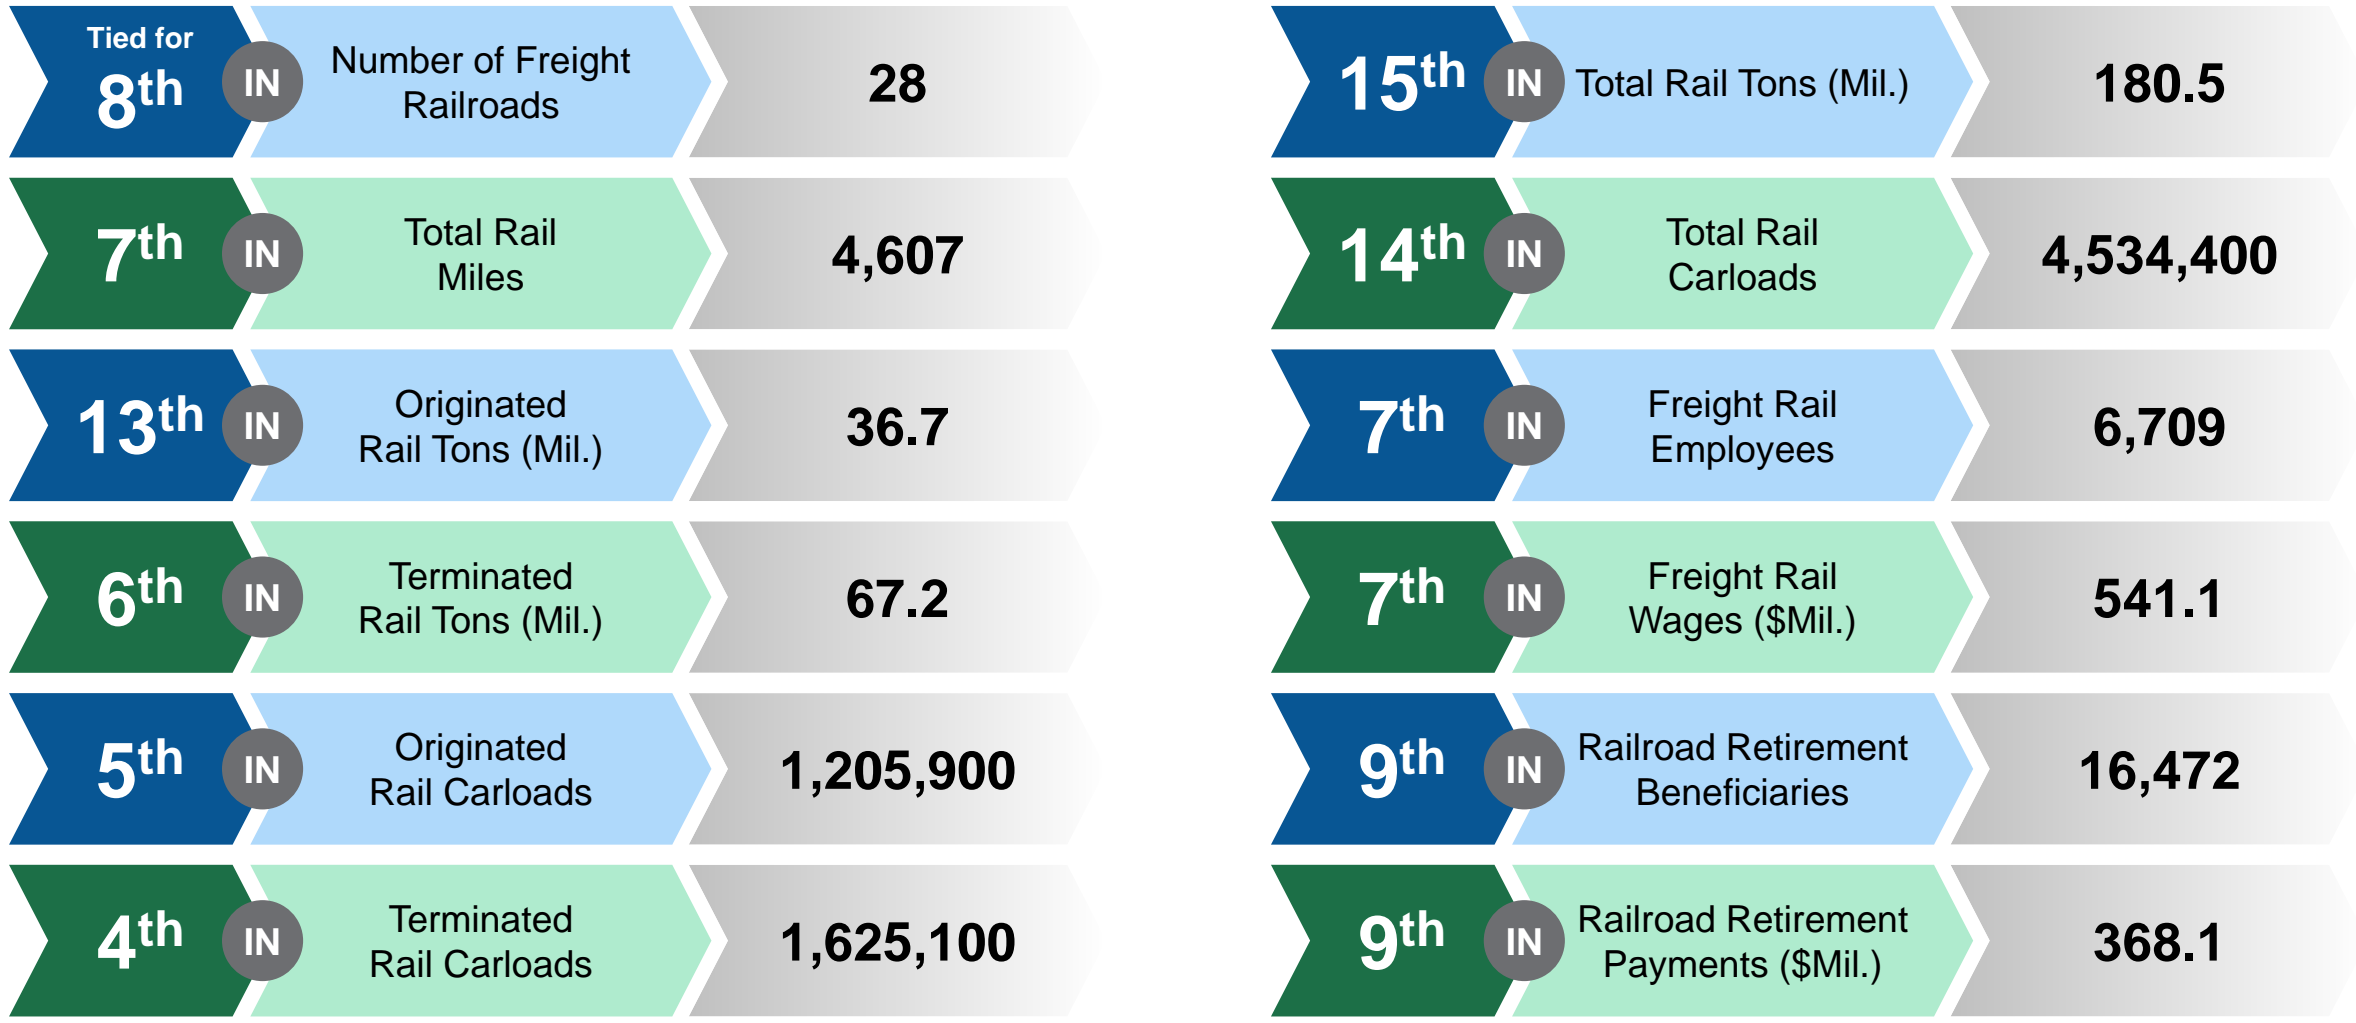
Tied for $8^{th}$ IN Number of Freight Railroads 28

$7^{th}$ IN Total Rail Miles 4,607

$13^{th}$ IN Originated Rail Tons (Mil.) 36.7

$6^{th}$ IN Terminated Rail Tons (Mil.) 67.2

$5^{th}$ IN Originated Rail Carloads 1,205,900

$4^{th}$ IN Terminated Rail Carloads 1,625,100

$15^{th}$ IN Total Rail Tons (Mil.) 180.5

$14^{th}$ IN Total Rail Carloads 4,534,400

$7^{th}$ IN Freight Rail Employees 6,709

$7^{th}$ IN Freight Rail Wages ($Mil.) 541.1

$9^{th}$ IN Railroad Retirement Beneficiaries 16,472

$9^{th}$ IN Railroad Retirement Payments ($Mil.) 368.1